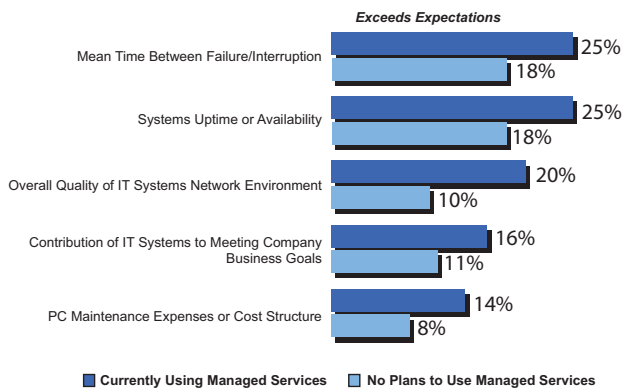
Exceeds Expectations

Mean Time Between Failure/Interruption
25%
18%

Systems Uptime or Availability
25%
18%

Overall Quality of IT Systems Network Environment
20%
10%

Contribution of IT Systems to Meeting Company Business Goals
16%
11%

PC Maintenance Expenses or Cost Structure
14%
8%

Currently Using Managed Services
No Plans to Use Managed Services